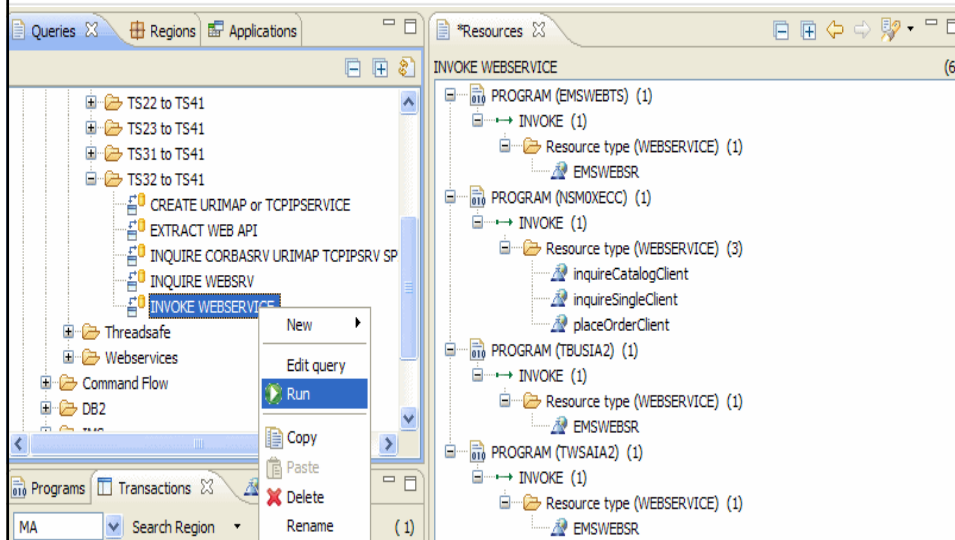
Queries Regions Applications

TS22 to TS41
TS23 to TS41
TS31 to TS41
TS32 to TS41
CREATE URIMAP or TCPIPSERVICE
EXTRACT WEB API
INQUIRE CORBASRV URIMAP TCPIPSRV SP
INQUIRE WEBSRV
INVOKE WEBSERVICE
Threadsafe
Webservices
Command Flow
DB2

New
Edit query
Run
Copy
Paste
Delete
Rename

Programs Transactions

MA Search Region (1)

*Resources

INVOKE WEBSERVICE (6

PROGRAM (EMSWEBTS) (1)
INVOKE (1)
Resource type (WEBSERVICE) (1)
EMSWEBSR
PROGRAM (NSM0XECC) (1)
INVOKE (1)
Resource type (WEBSERVICE) (3)
inquireCatalogClient
inquireSingleClient
placeOrderClient
PROGRAM (TBUSIA2) (1)
INVOKE (1)
Resource type (WEBSERVICE) (1)
EMSWEBSR
PROGRAM (TWSAIA2) (1)
INVOKE (1)
Resource type (WEBSERVICE) (1)
EMSWEBSR